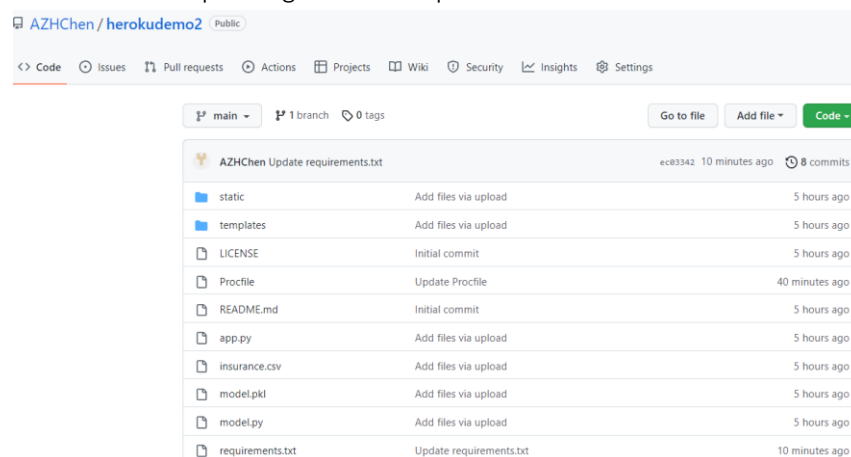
AZHChen / herokudemo2 Public

<> Code Issues Pull requests Actions Projects Wiki Security Insights Settings

main 1 branch 0 tags Go to file Add file Code

AZHChen Update requirements.txt ec03342 10 minutes ago 8 commits

| | | |
|---|---|---|
| static | Add files via upload | 5 hours ago |
| templates | Add files via upload | 5 hours ago |
| LICENSE | Initial commit | 5 hours ago |
| Procfile | Update Procfile | 40 minutes ago |
| README.md | Initial commit | 5 hours ago |
| app.py | Add files via upload | 5 hours ago |
| insurance.csv | Add files via upload | 5 hours ago |
| model.pkl | Add files via upload | 5 hours ago |
| model.py | Add files via upload | 5 hours ago |
| requirements.txt | Update requirements.txt | 10 minutes ago |